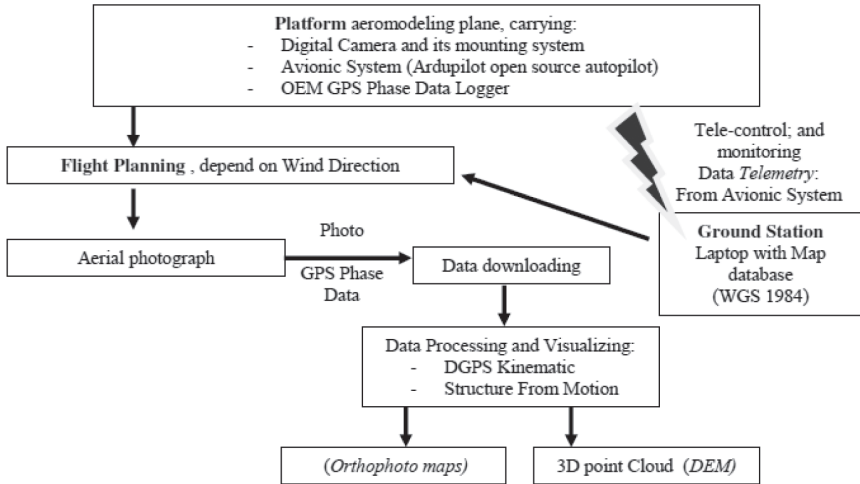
Platform aeromodeling plane, carrying:
- Digital Camera and its mounting system
- Avionic System (Ardupilot open source autopilot)
- OEM GPS Phase Data Logger

Flight Planning , depend on Wind Direction

Tele-control; and monitoring Data Telemetry: From Avionic System

Aerial photograph

Photo

GPS Phase Data

Data downloading

Ground Station
Laptop with Map database (WGS 1984)

Data Processing and Visualizing:
- DGPS Kinematic
- Structure From Motion

(Orthophoto maps)

3D point Cloud (DEM)